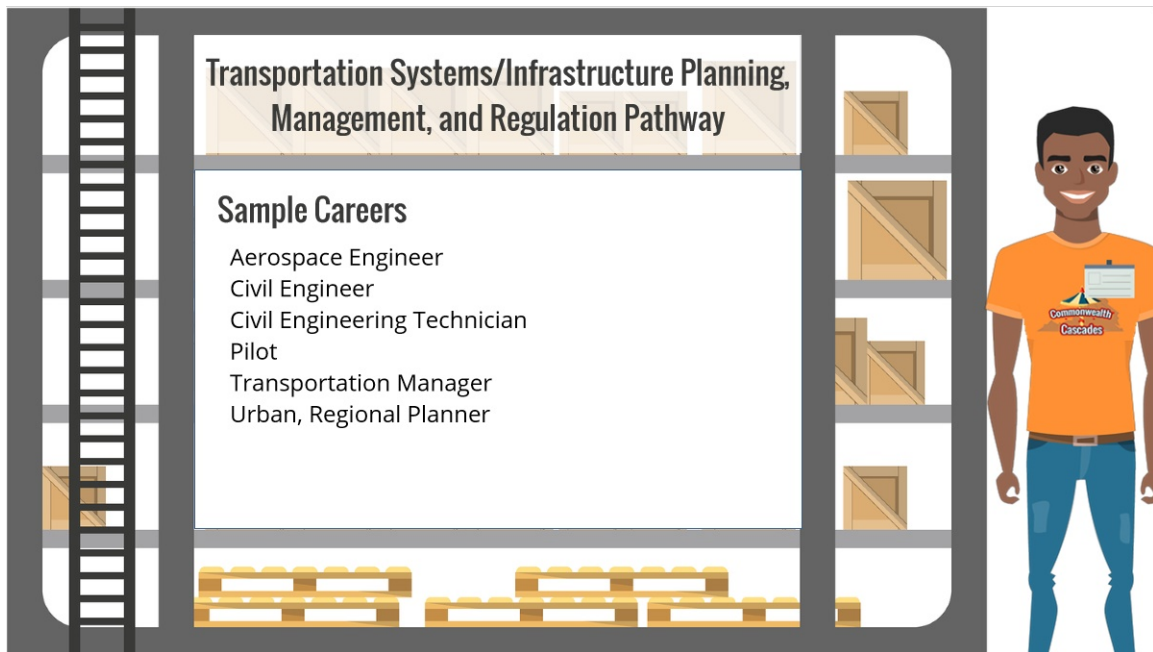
Transportation Systems/Infrastructure Planning, Management, and Regulation Pathway

Sample Careers

Aerospace Engineer
Civil Engineer
Civil Engineering Technician
Pilot
Transportation Manager
Urban, Regional Planner

Commonwealth & Cascades